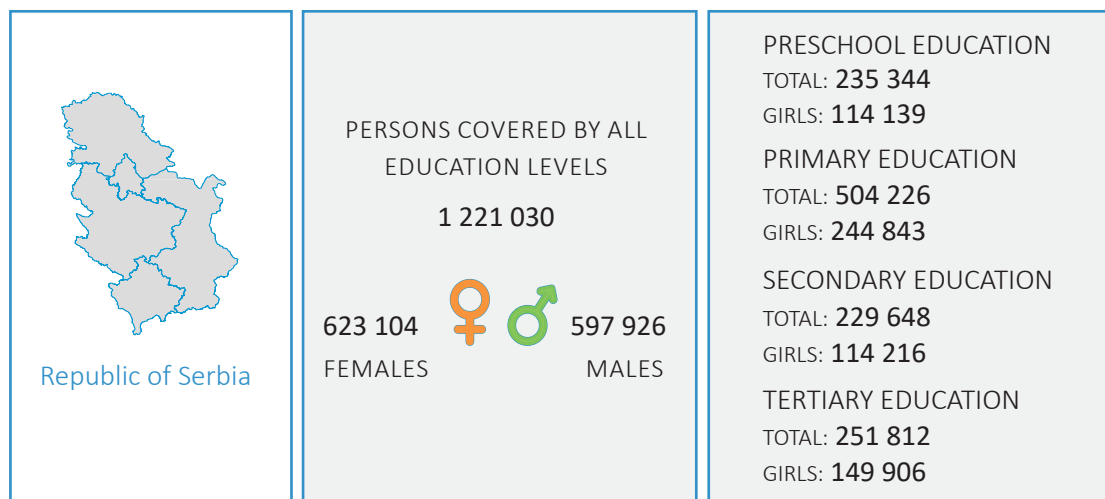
Republic of Serbia

PERSONS COVERED BY ALL EDUCATION LEVELS

1 221 030

623 104
FEMALES

597 926
MALES

PRESCHOOL EDUCATION
TOTAL: 235 344
GIRLS: 114 139

PRIMARY EDUCATION
TOTAL: 504 226
GIRLS: 244 843

SECONDARY EDUCATION
TOTAL: 229 648
GIRLS: 114 216

TERTIARY EDUCATION
TOTAL: 251 812
GIRLS: 149 906